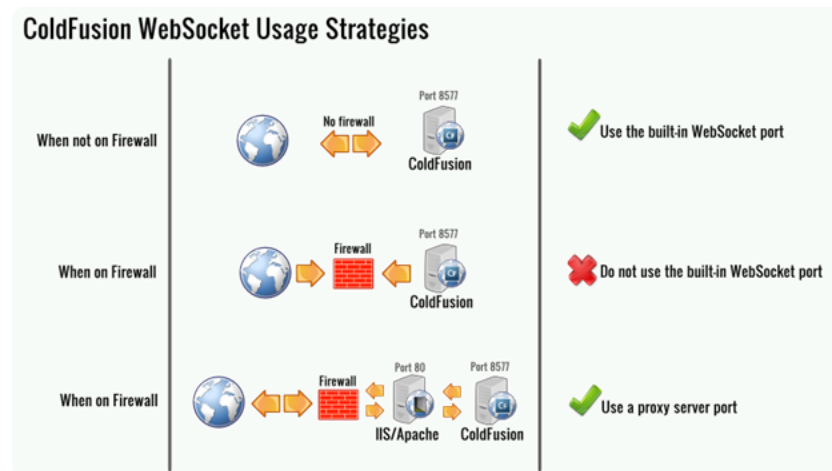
ColdFusion WebSocket Usage Strategies

When not on Firewall

No firewall

Port 8577

ColdFusion

Use the built-in WebSocket port

When on Firewall

Firewall

Port 8577

ColdFusion

Do not use the built-in WebSocket port

When on Firewall

Firewall

Port 80

IIS/Apache

Port 8577

ColdFusion

Use a proxy server port